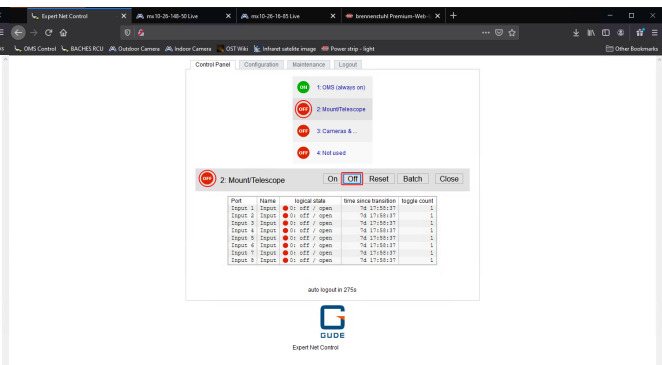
Expert Net Control | mx10-26-148-50 Live | mx10-26-16-85 Live | brennenstuhl Premium-Web-...

OMS Control | BACHES RCU | Outdoor Camera | Indoor Camera | OST Wiki | Infranet satellite image | Power strip - light | Other Bookmarks

Control Panel | Configuration | Maintenance | Logout

ON 1: OMS (always on)
OFF 2: Mount/Telescope
OFF 3: Cameras & ...
OFF 4: Not used

OFF 2: Mount/Telescope On Off Reset Batch Close

| Port | Name | logical state | time since transition | toggle count |
|---|---|---|---|---|
| Input 1 | Input | 0: off / open | 7d 17:58:37 | 1 |
| Input 2 | Input | 0: off / open | 7d 17:58:37 | 1 |
| Input 3 | Input | 0: off / open | 7d 17:58:37 | 1 |
| Input 4 | Input | 0: off / open | 7d 17:58:37 | 1 |
| Input 5 | Input | 0: off / open | 7d 17:58:37 | 1 |
| Input 6 | Input | 0: off / open | 7d 17:58:37 | 1 |
| Input 7 | Input | 0: off / open | 7d 17:58:37 | 1 |
| Input 8 | Input | 0: off / open | 7d 17:58:37 | 1 |

auto logout in 275s

GUDE
Expert Net Control